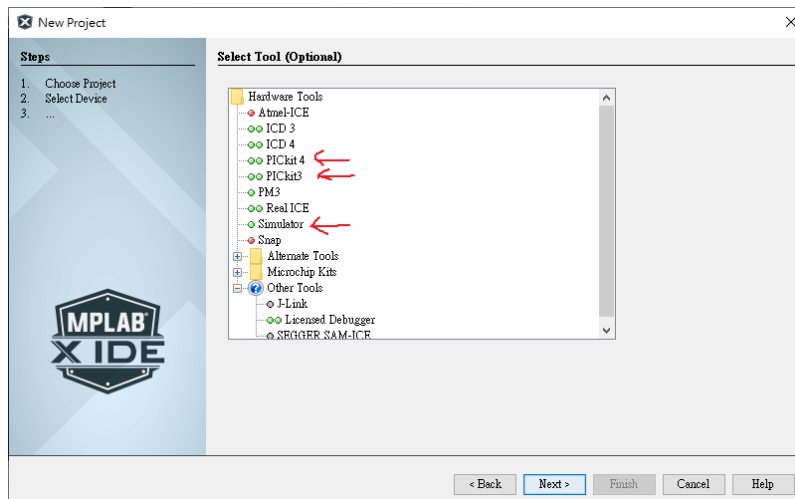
New Project

Steps

1. Choose Project
2. Select Device
3. ...

MPLAB X IDE

Select Tool (Optional)

Hardware Tools
Atmel-ICE
ICD 3
ICD 4
PICkit 4
PICkit3
PM3
Real ICE
Simulator
Snap
Alternate Tools
Microchip Kits
Other Tools
J-Link
Licensed Debugger
SEGGER SAM-ICE

< Back
Next >
Finish
Cancel
Help